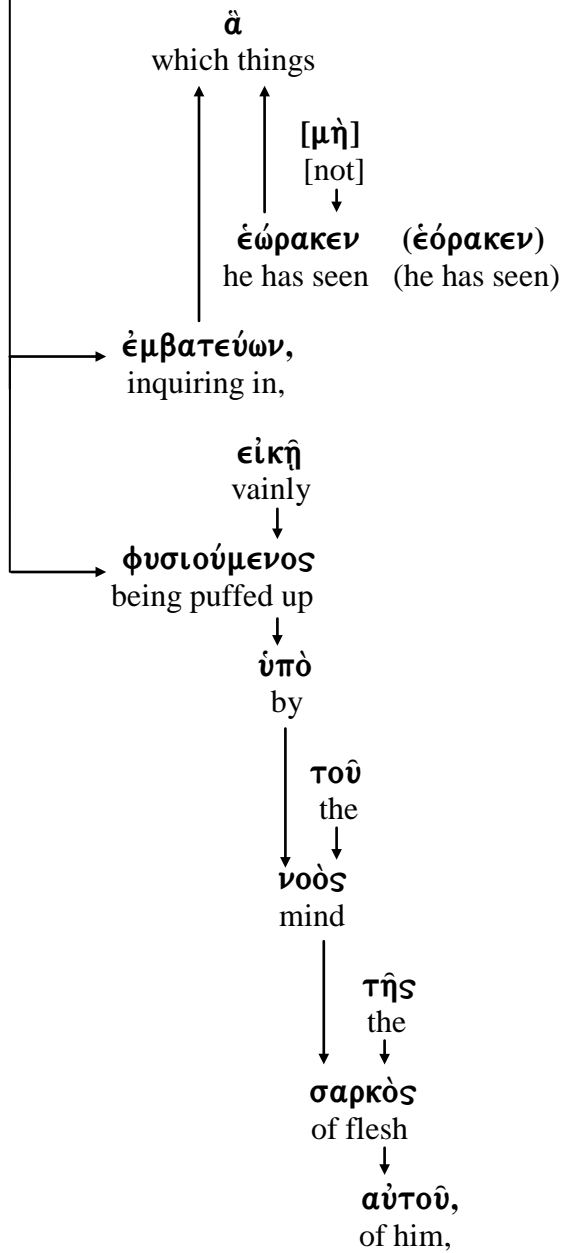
ἃ
which things

[μὴ]
[not]

ἑώρακεν (ἑόρακεν)
he has seen (he has seen)

ἐμβατεύων,
inquiring in,

εἰκῇ
vainly

φυσιούμενος
being puffed up

ὑπὸ
by

τοῦ
the

νοὸς
mind

τῆς
the

σαρκὸς
of flesh

αὐτοῦ,
of him,